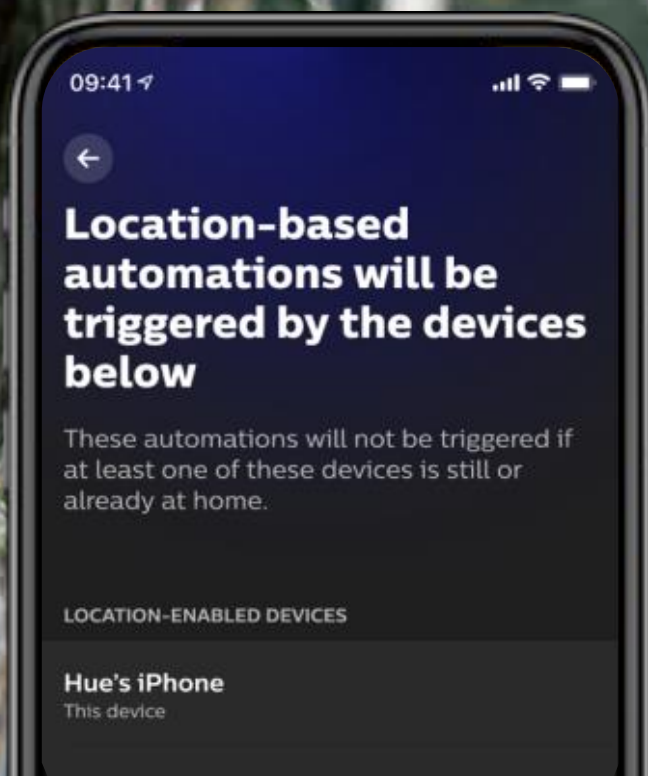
09:41

Location-based automations will be triggered by the devices below

These automations will not be triggered if at least one of these devices is still or already at home.

LOCATION-ENABLED DEVICES

Hue's iPhone
This device